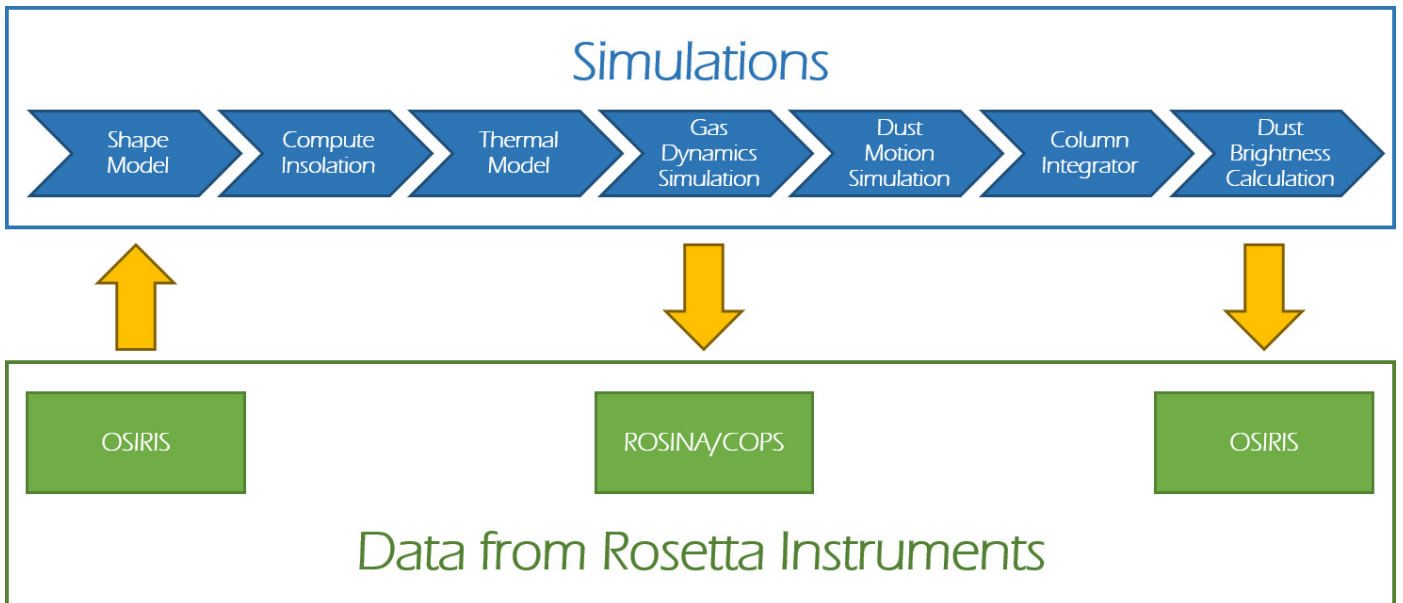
Simulations

Shape Model

Compute Insolation

Thermal Model

Gas Dynamics Simulation

Dust Motion Simulation

Column Integrator

Dust Brightness Calculation

OSIRIS

ROSINA/COPS

OSIRIS

Data from Rosetta Instruments